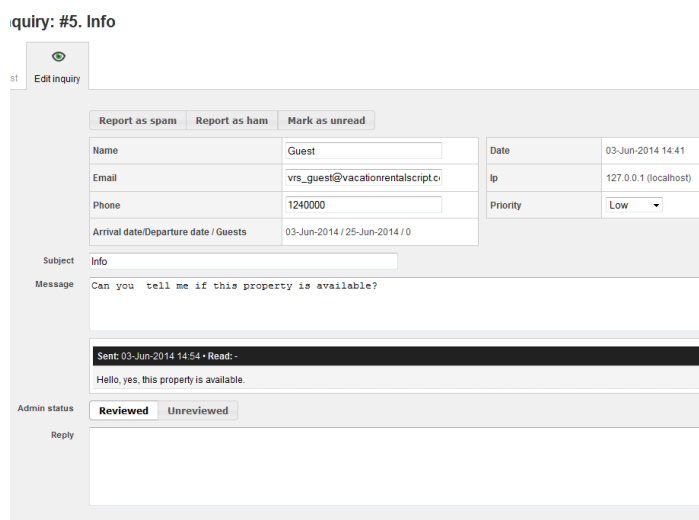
ıquiry: #5. Info

st Edit inquiry

Report as spam | Report as ham | Mark as unread

| Name | Guest | Date | 03-Jun-2014 14:41 |
|---|---|---|---|
| Email | vrs_guest@vacationrentalscript.c | Ip | 127.0.0.1 (localhost) |
| Phone | 1240000 | Priority | Low |
| Arrival date/Departure date / Guests | 03-Jun-2014 / 25-Jun-2014 / 0 | | |

Subject Info

Message Can you tell me if this property is available?

Sent: 03-Jun-2014 14:54 • Read: -

Hello, yes, this property is available.

Admin status Reviewed Unreviewed

Reply